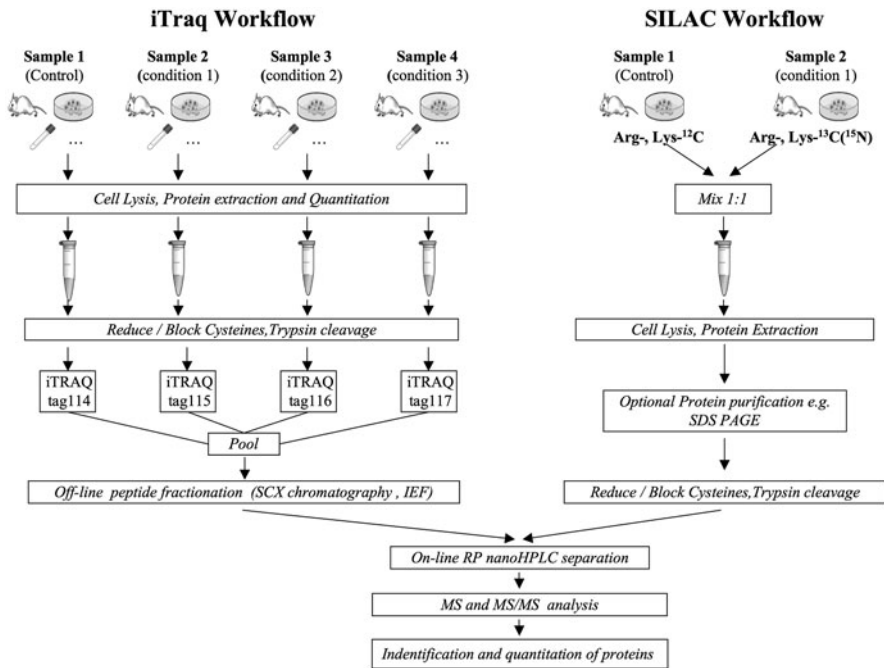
iTraq Workflow

SILAC Workflow

Sample 1 (Control)

Sample 2 (condition 1)

Sample 3 (condition 2)

Sample 4 (condition 3)

…

…

…

…

Sample 1 (Control)

Sample 2 (condition 1)

Arg-, Lys-$^{12}$C

Arg-, Lys-$^{13}$C($^{15}$N)

Cell Lysis, Protein extraction and Quantitation

Mix 1:1

Reduce / Block Cysteines,Trypsin cleavage

Cell Lysis, Protein Extraction

iTRAQ tag114

iTRAQ tag115

iTRAQ tag116

iTRAQ tag117

Optional Protein purification e.g. SDS PAGE

Pool

Off-line peptide fractionation (SCX chromatography , IEF)

Reduce / Block Cysteines,Trypsin cleavage

On-line RP nanoHPLC separation

MS and MS/MS analysis

Indentification and quantitation of proteins